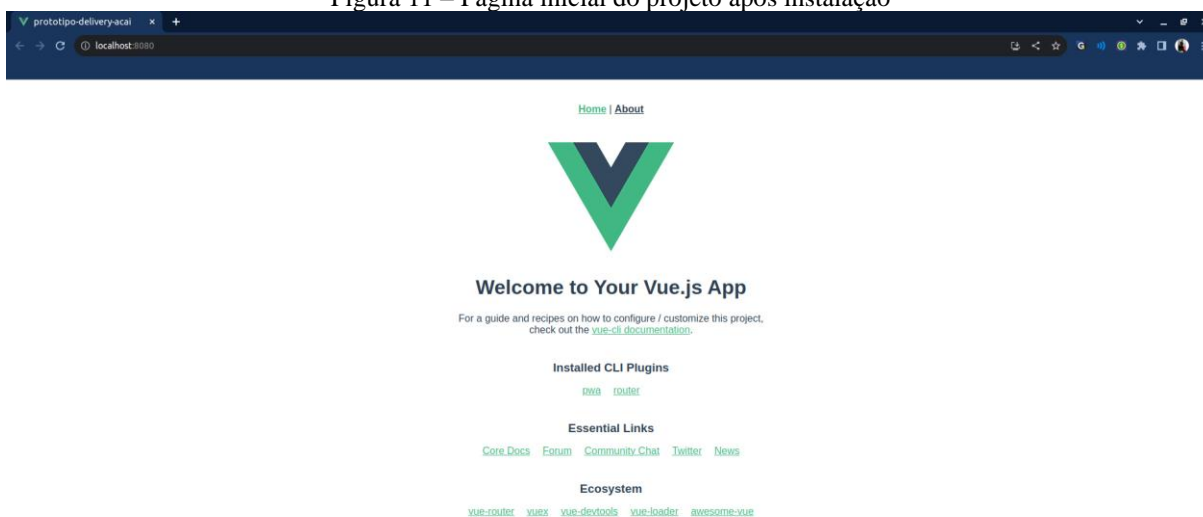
Figura 11 – Página inicial do projeto após instalação

prototipo-delivery-acai

localhost:8080

Home | About

Welcome to Your Vue.js App

For a guide and recipes on how to configure / customize this project, check out the vue-cli documentation.

Installed CLI Plugins

pwa router

Essential Links

Core Docs Forum Community Chat Twitter News

Ecosystem

vue-router vuex vue-devtools vue-loader awesome-vue